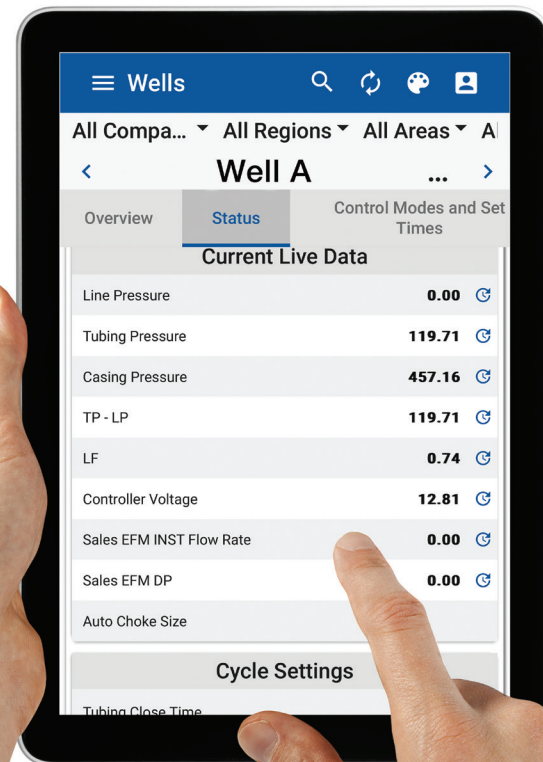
Wells

All Compa... ▾ All Regions ▾ All Areas ▾ A

Well A ...

Overview | Status | Control Modes and Set Times

Current Live Data

| | |
|---|---|
| Line Pressure | 0.00 |
| Tubing Pressure | 119.71 |
| Casing Pressure | 457.16 |
| TP - LP | 119.71 |
| LF | 0.74 |
| Controller Voltage | 12.81 |
| Sales EFM INST Flow Rate | 0.00 |
| Sales EFM DP | 0.00 |
| Auto Choke Size | |

Cycle Settings

Tubing Close Time